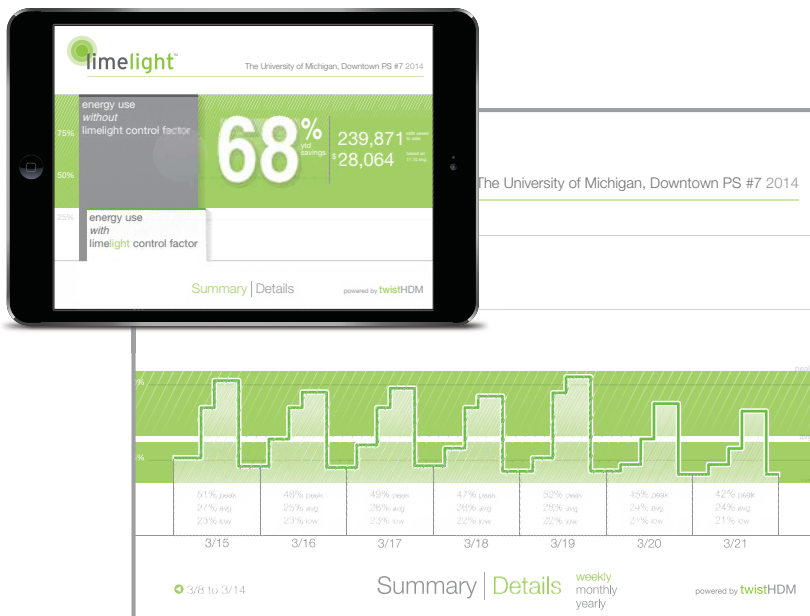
limelight™

The University of Michigan, Downtown PS #7 2014

75%
50%
25%

energy use
without
limelight control factor

68%
ytd savings

239,871 kWh saved to date
$28,064 based on 11.70 avg

energy use
with
limelight control factor

Summary | Details

powered by twistHDM

The University of Michigan, Downtown PS #7 2014

%
%
peak

| 3/15 | 3/16 | 3/17 | 3/18 | 3/19 | 3/20 | 3/21 |
|---|---|---|---|---|---|---|
| 51% peak | 48% peak | 49% peak | 47% peak | 52% peak | 45% peak | 42% peak |
| 27% avg | 25% avg | 26% avg | 26% avg | 28% avg | 24% avg | 24% avg |
| 23% low | 23% low | 23% low | 22% low | 23% low | 21% low | 21% low |

3/8 to 3/14

Summary | Details

weekly
monthly
yearly

powered by twistHDM